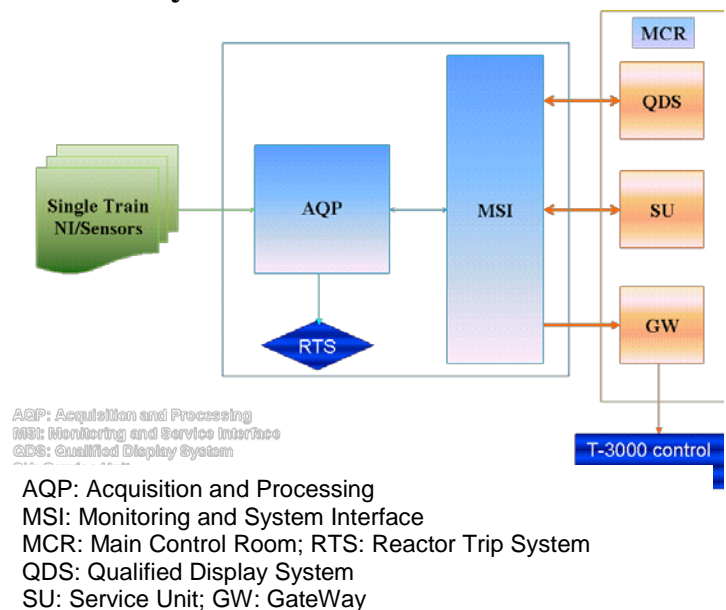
MCR

QDS

Single Train NI/Sensors

AQP

MSI

SU

GW

RTS

AQP: Acquisition and Processing
MSI: Monitoring and Service Interface
QDS: Qualified Display System
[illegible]

T-3000 control

AQP: Acquisition and Processing
MSI: Monitoring and System Interface
MCR: Main Control Room; RTS: Reactor Trip System
QDS: Qualified Display System
SU: Service Unit; GW: GateWay